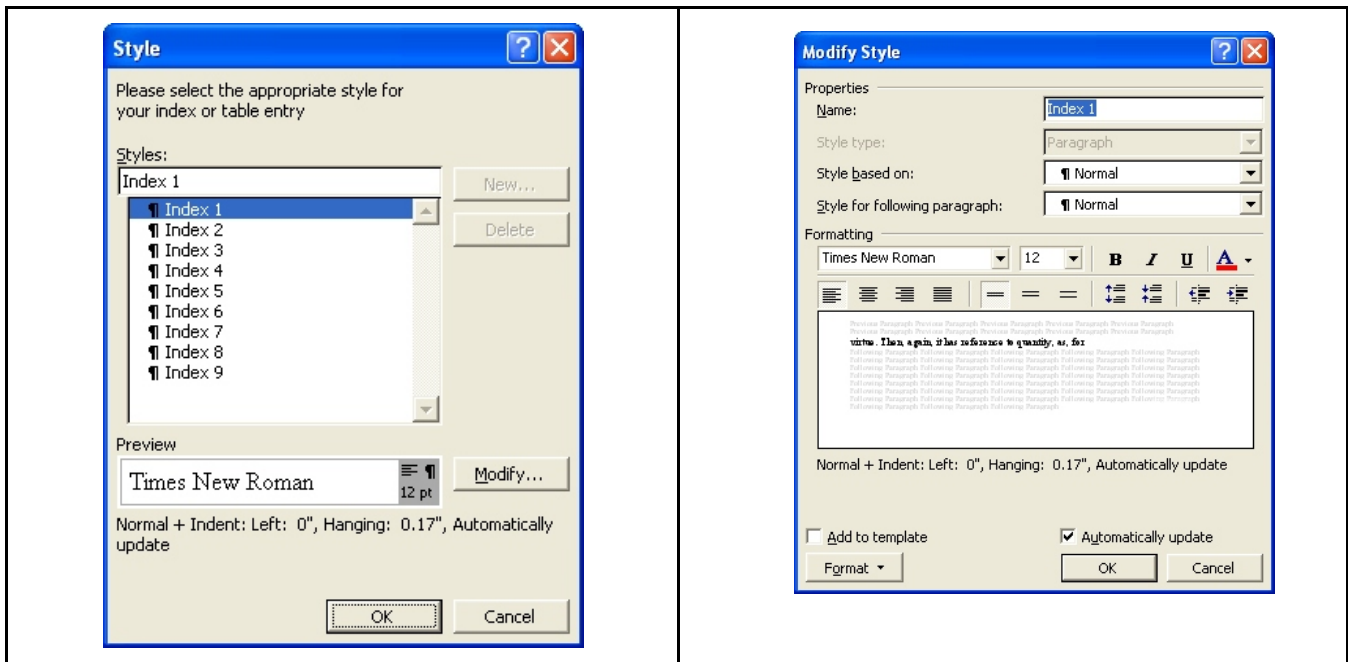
Style

Please select the appropriate style for your index or table entry

Styles:

Index 1

New...

Delete

¶ Index 1
¶ Index 2
¶ Index 3
¶ Index 4
¶ Index 5
¶ Index 6
¶ Index 7
¶ Index 8
¶ Index 9

Preview

Times New Roman

12 pt

Modify...

Normal + Indent: Left: 0", Hanging: 0.17", Automatically update

OK

Cancel

Modify Style

Properties

Name: Index 1

Style type: Paragraph

Style based on: ¶ Normal

Style for following paragraph: ¶ Normal

Formatting

Times New Roman 12 B I U A

Previous Paragraph Previous Paragraph Previous Paragraph Previous Paragraph Previous Paragraph Previous Paragraph

virtue. Then, again, it has reference to quantity, as, for

Following Paragraph Following Paragraph Following Paragraph Following Paragraph Following Paragraph Following Paragraph Following Paragraph Following Paragraph Following Paragraph Following Paragraph Following Paragraph Following Paragraph Following Paragraph Following Paragraph Following Paragraph Following Paragraph Following Paragraph Following Paragraph Following Paragraph Following Paragraph Following Paragraph Following Paragraph Following Paragraph Following Paragraph Following Paragraph Following Paragraph Following Paragraph Following Paragraph Following Paragraph Following Paragraph Following Paragraph Following Paragraph Following Paragraph Following Paragraph Following Paragraph Following Paragraph Following Paragraph Following Paragraph Following Paragraph Following Paragraph Following Paragraph Following Paragraph Following Paragraph Following Paragraph Following Paragraph Following Paragraph Following Paragraph Following Paragraph Following Paragraph Following Paragraph Following Paragraph

Normal + Indent: Left: 0", Hanging: 0.17", Automatically update

Add to template

Automatically update

Format

OK

Cancel